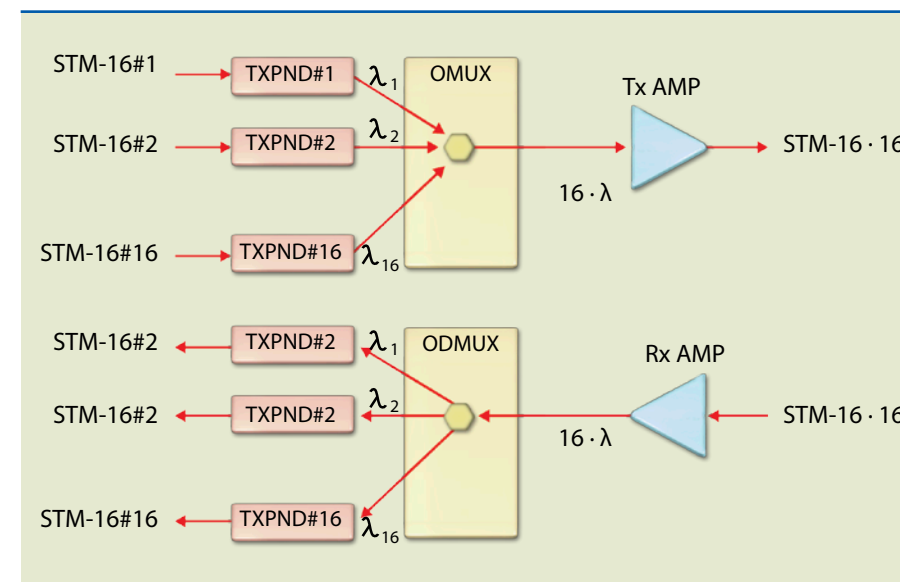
STM-16#1
TXPND#1
$\lambda_1$
OMUX
Tx AMP
STM-16#2
TXPND#2
$\lambda_2$
STM-16 · 16
$16 \cdot \lambda$
STM-16#16
TXPND#16
$\lambda_{16}$

STM-16#2
TXPND#2
$\lambda_1$
ODMUX
Rx AMP
$\lambda_2$
STM-16#2
TXPND#2
STM-16 · 16
$16 \cdot \lambda$
STM-16#16
TXPND#16
$\lambda_{16}$